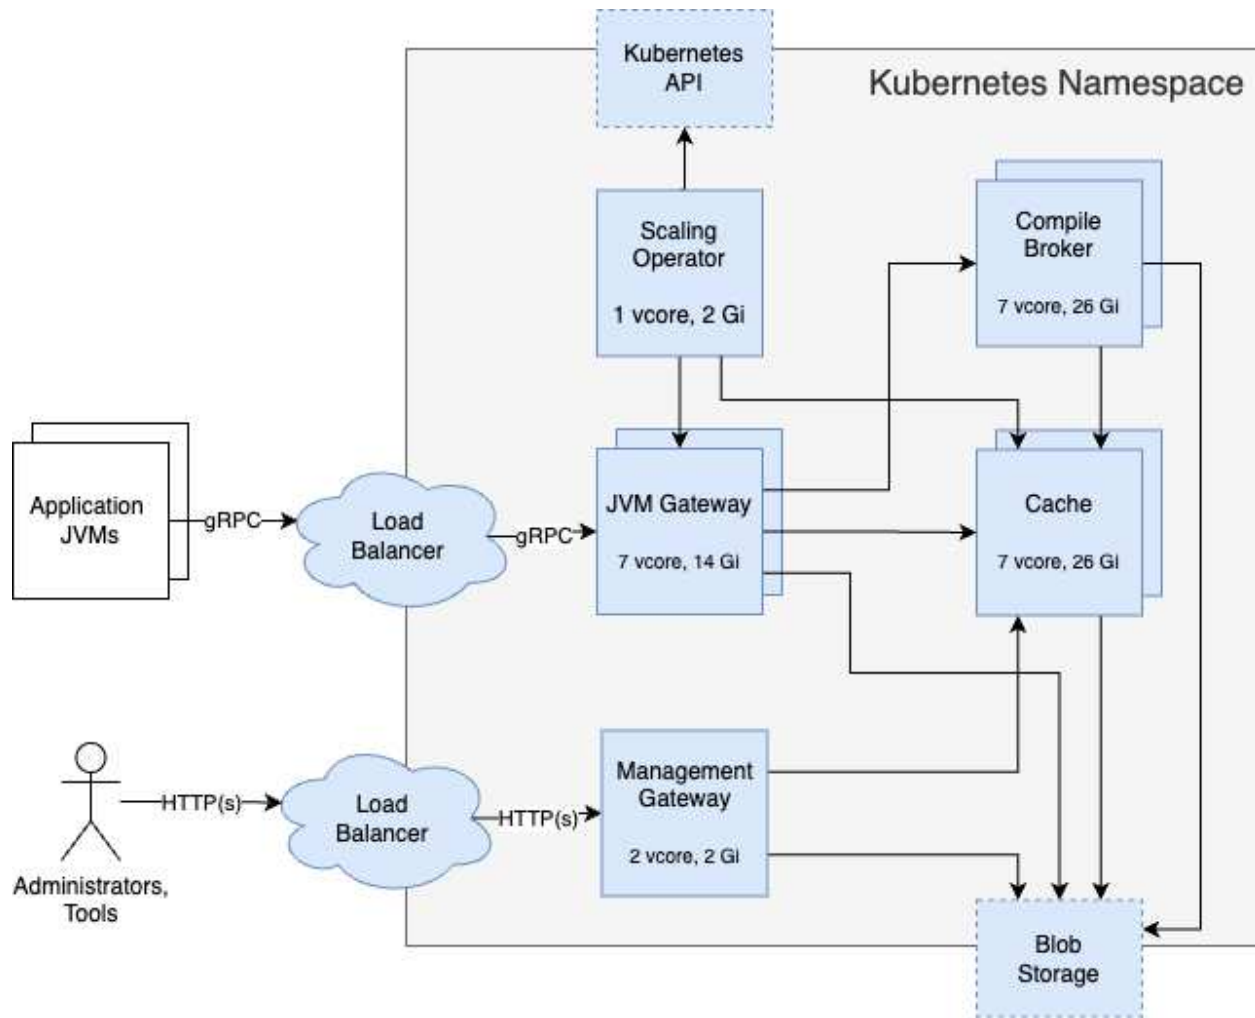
Kubernetes API

Kubernetes Namespace

Scaling Operator

1 vcore, 2 Gi

Compile Broker

7 vcore, 26 Gi

Application JVMs

gRPC

Load Balancer

gRPC

JVM Gateway

7 vcore, 14 Gi

Cache

7 vcore, 26 Gi

HTTP(s)

Load Balancer

HTTP(s)

Management Gateway

2 vcore, 2 Gi

Administrators, Tools

Blob Storage